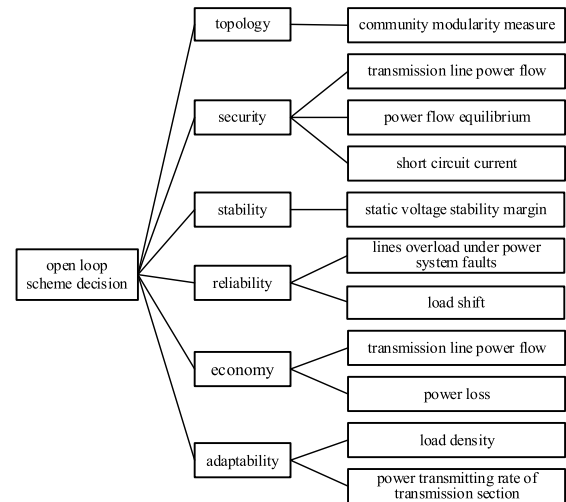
open loop scheme decision

topology

community modularity measure

security

transmission line power flow

power flow equilibrium

short circuit current

stability

static voltage stability margin

reliability

lines overload under power system faults

load shift

economy

transmission line power flow

power loss

adaptability

load density

power transmitting rate of transmission section